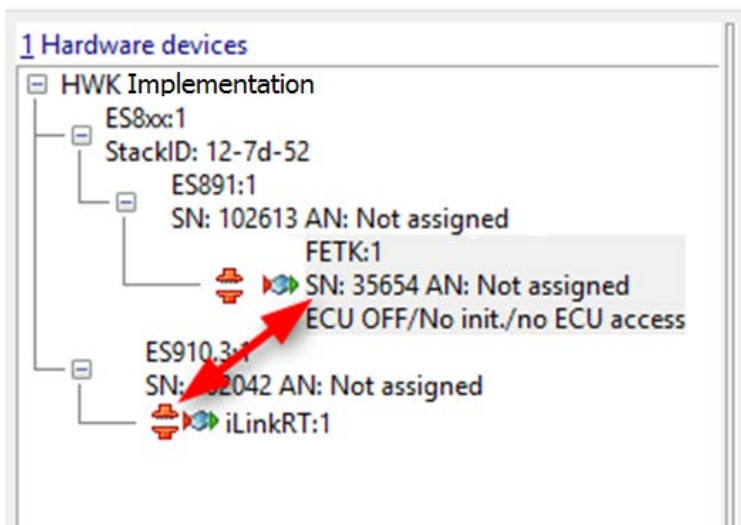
1 Hardware devices

HWK Implementation

ES8xx:1
StackID: 12-7d-52

ES891:1
SN: 102613 AN: Not assigned

FETK:1
SN: 35654 AN: Not assigned
ECU OFF/No init./no ECU access

ES910.3:1
SN: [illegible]2042 AN: Not assigned

iLinkRT:1